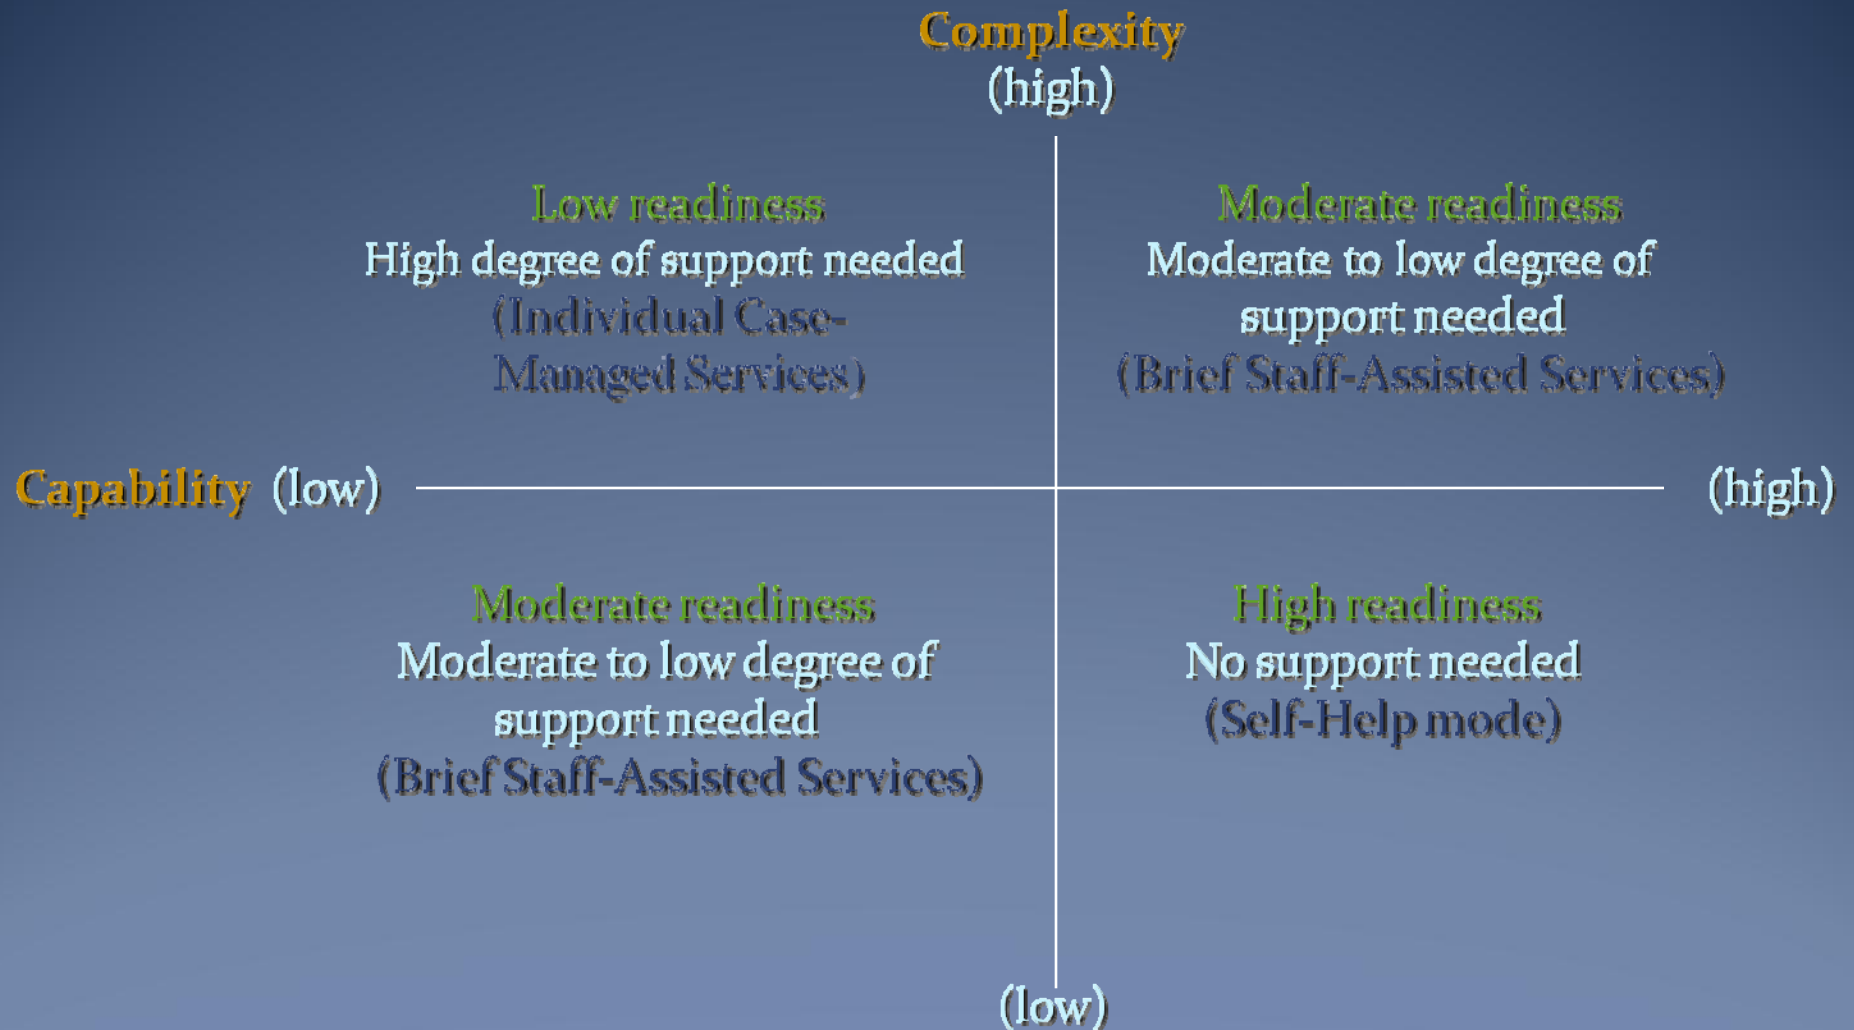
Complexity
(high)

Low readiness
High degree of support needed
(Individual Case-Managed Services)

Moderate readiness
Moderate to low degree of support needed
(Brief Staff-Assisted Services)

Capability (low)

(high)

Moderate readiness
Moderate to low degree of support needed
(Brief Staff-Assisted Services)

High readiness
No support needed
(Self-Help mode)

(low)